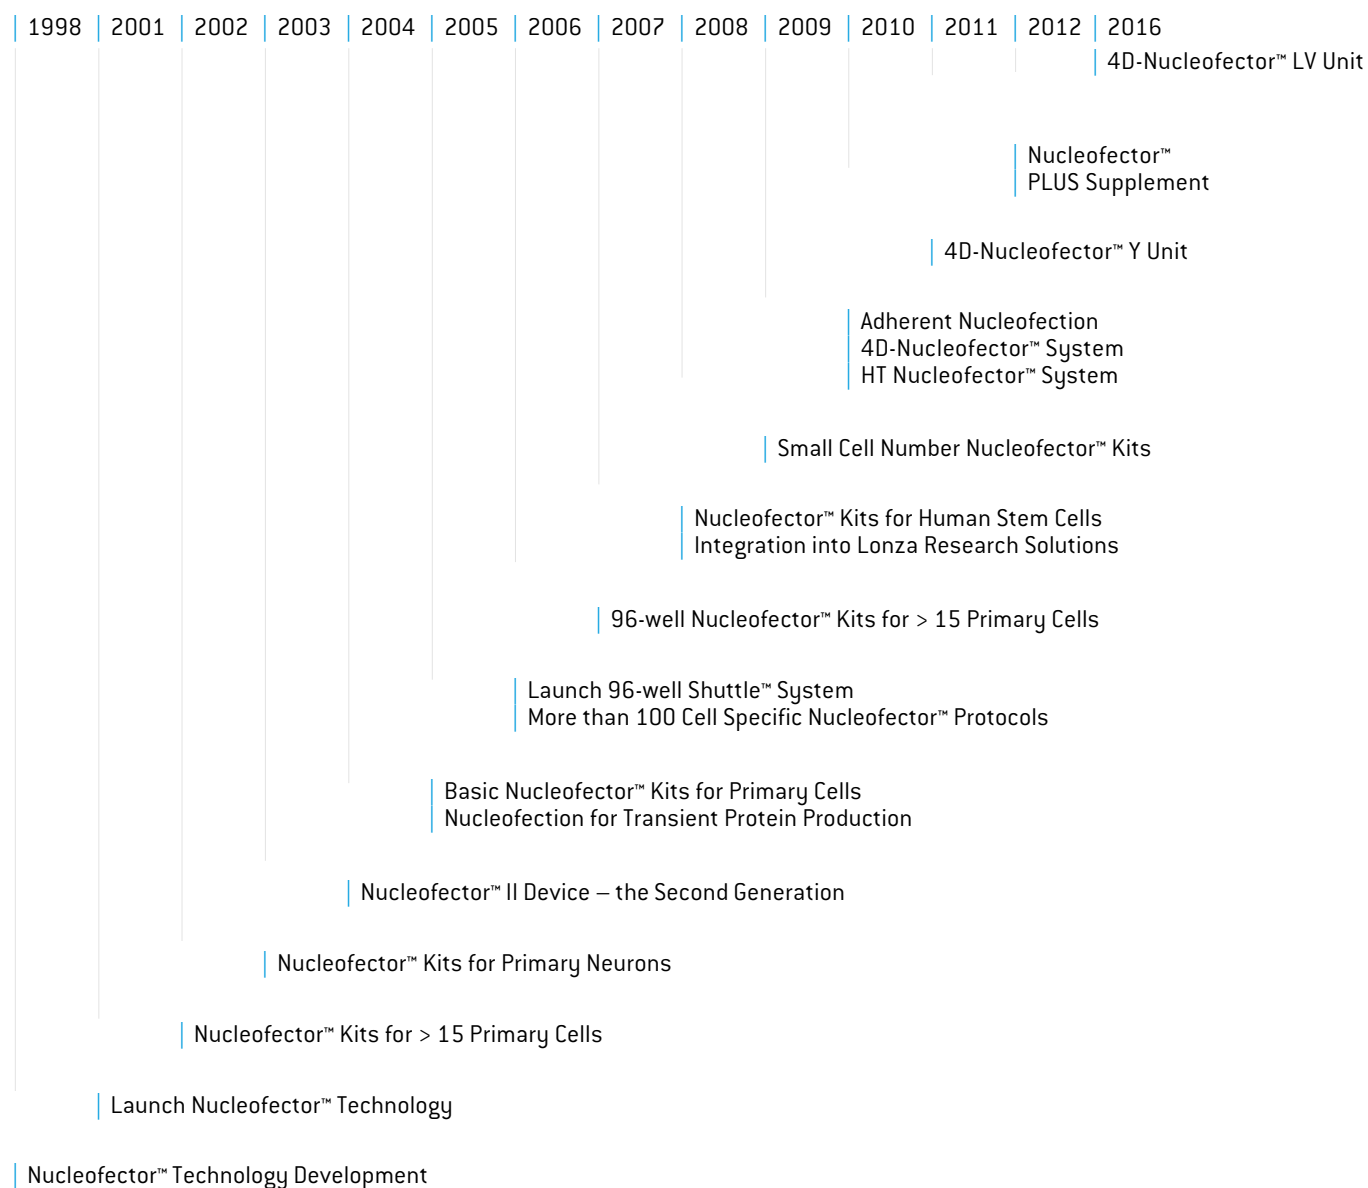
1998 | 2001 | 2002 | 2003 | 2004 | 2005 | 2006 | 2007 | 2008 | 2009 | 2010 | 2011 | 2012 | 2016

4D-Nucleofector™ LV Unit

Nucleofector™ PLUS Supplement

4D-Nucleofector™ Y Unit

Adherent Nucleofection
4D-Nucleofector™ System
HT Nucleofector™ System

Small Cell Number Nucleofector™ Kits

Nucleofector™ Kits for Human Stem Cells
Integration into Lonza Research Solutions

96-well Nucleofector™ Kits for > 15 Primary Cells

Launch 96-well Shuttle™ System
More than 100 Cell Specific Nucleofector™ Protocols

Basic Nucleofector™ Kits for Primary Cells
Nucleofection for Transient Protein Production

Nucleofector™ II Device – the Second Generation

Nucleofector™ Kits for Primary Neurons

Nucleofector™ Kits for > 15 Primary Cells

Launch Nucleofector™ Technology

Nucleofector™ Technology Development